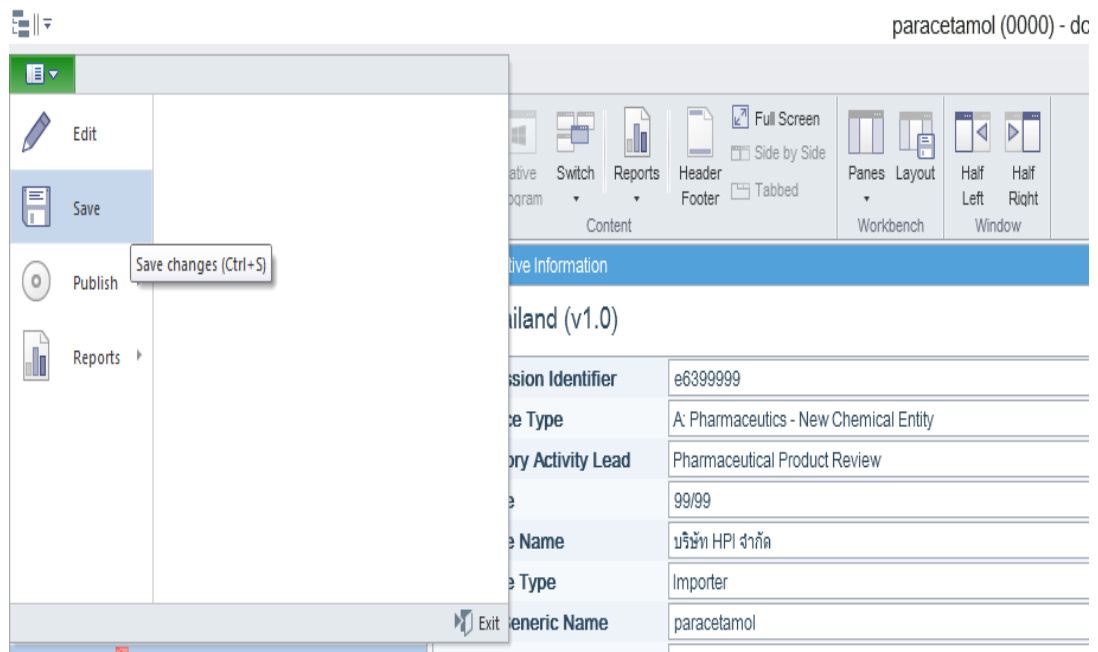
paracetamol (0000) - dc

Edit

Save

Save changes (Ctrl+S)

Publish

Reports

Exit

ative ogram

Switch

Reports

Header Footer

Full Screen

Side by Side

Tabbed

Content

Panes

Layout

Workbench

Half Left

Half Right

Window

tive Information

iland (v1.0)

| ssion Identifier | e6399999 |
|---|---|
| e Type | A: Pharmaceutics - New Chemical Entity |
| ory Activity Lead | Pharmaceutical Product Review |
| e | 99/99 |
| e Name | บริษัท HPI จำกัด |
| e Type | Importer |
| eneric Name | paracetamol |